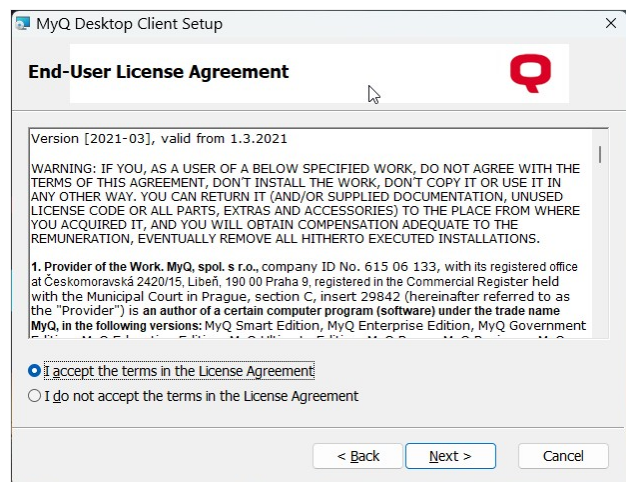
MyQ Desktop Client Setup

End-User License Agreement

Version [2021-03], valid from 1.3.2021

WARNING: IF YOU, AS A USER OF A BELOW SPECIFIED WORK, DO NOT AGREE WITH THE TERMS OF THIS AGREEMENT, DON'T INSTALL THE WORK, DON'T COPY IT OR USE IT IN ANY OTHER WAY. YOU CAN RETURN IT (AND/OR SUPPLIED DOCUMENTATION, UNUSED LICENSE CODE OR ALL PARTS, EXTRAS AND ACCESSORIES) TO THE PLACE FROM WHERE YOU ACQUIRED IT, AND YOU WILL OBTAIN COMPENSATION ADEQUATE TO THE REMUNERATION, EVENTUALLY REMOVE ALL HITHERTO EXECUTED INSTALLATIONS.

1. Provider of the Work. MyQ, spol. s r.o., company ID No. 615 06 133, with its registered office at Českomoravská 2420/15, Libeň, 190 00 Praha 9, registered in the Commercial Register held with the Municipal Court in Prague, section C, insert 29842 (hereinafter referred to as the "Provider") is an author of a certain computer program (software) under the trade name MyQ, in the following versions: MyQ Smart Edition, MyQ Enterprise Edition, MyQ Government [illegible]

I accept the terms in the License Agreement
I do not accept the terms in the License Agreement

< Back
Next >
Cancel